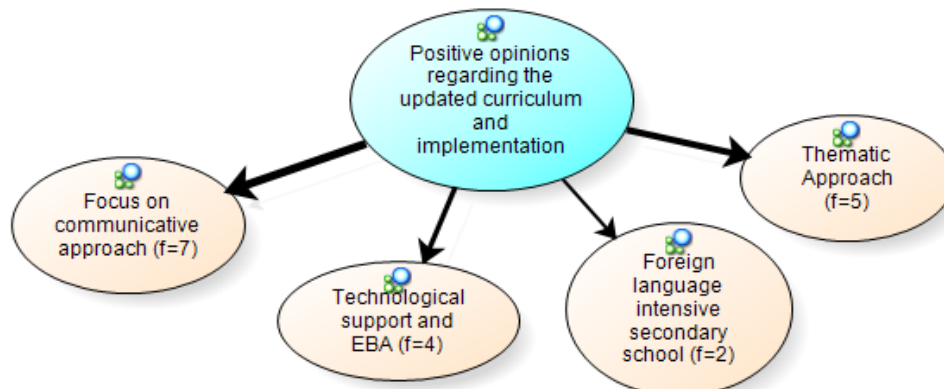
Positive opinions regarding the updated curriculum and implementation

Focus on communicative approach (f=7)

Technological support and EBA (f=4)

Foreign language intensive secondary school (f=2)

Thematic Approach (f=5)